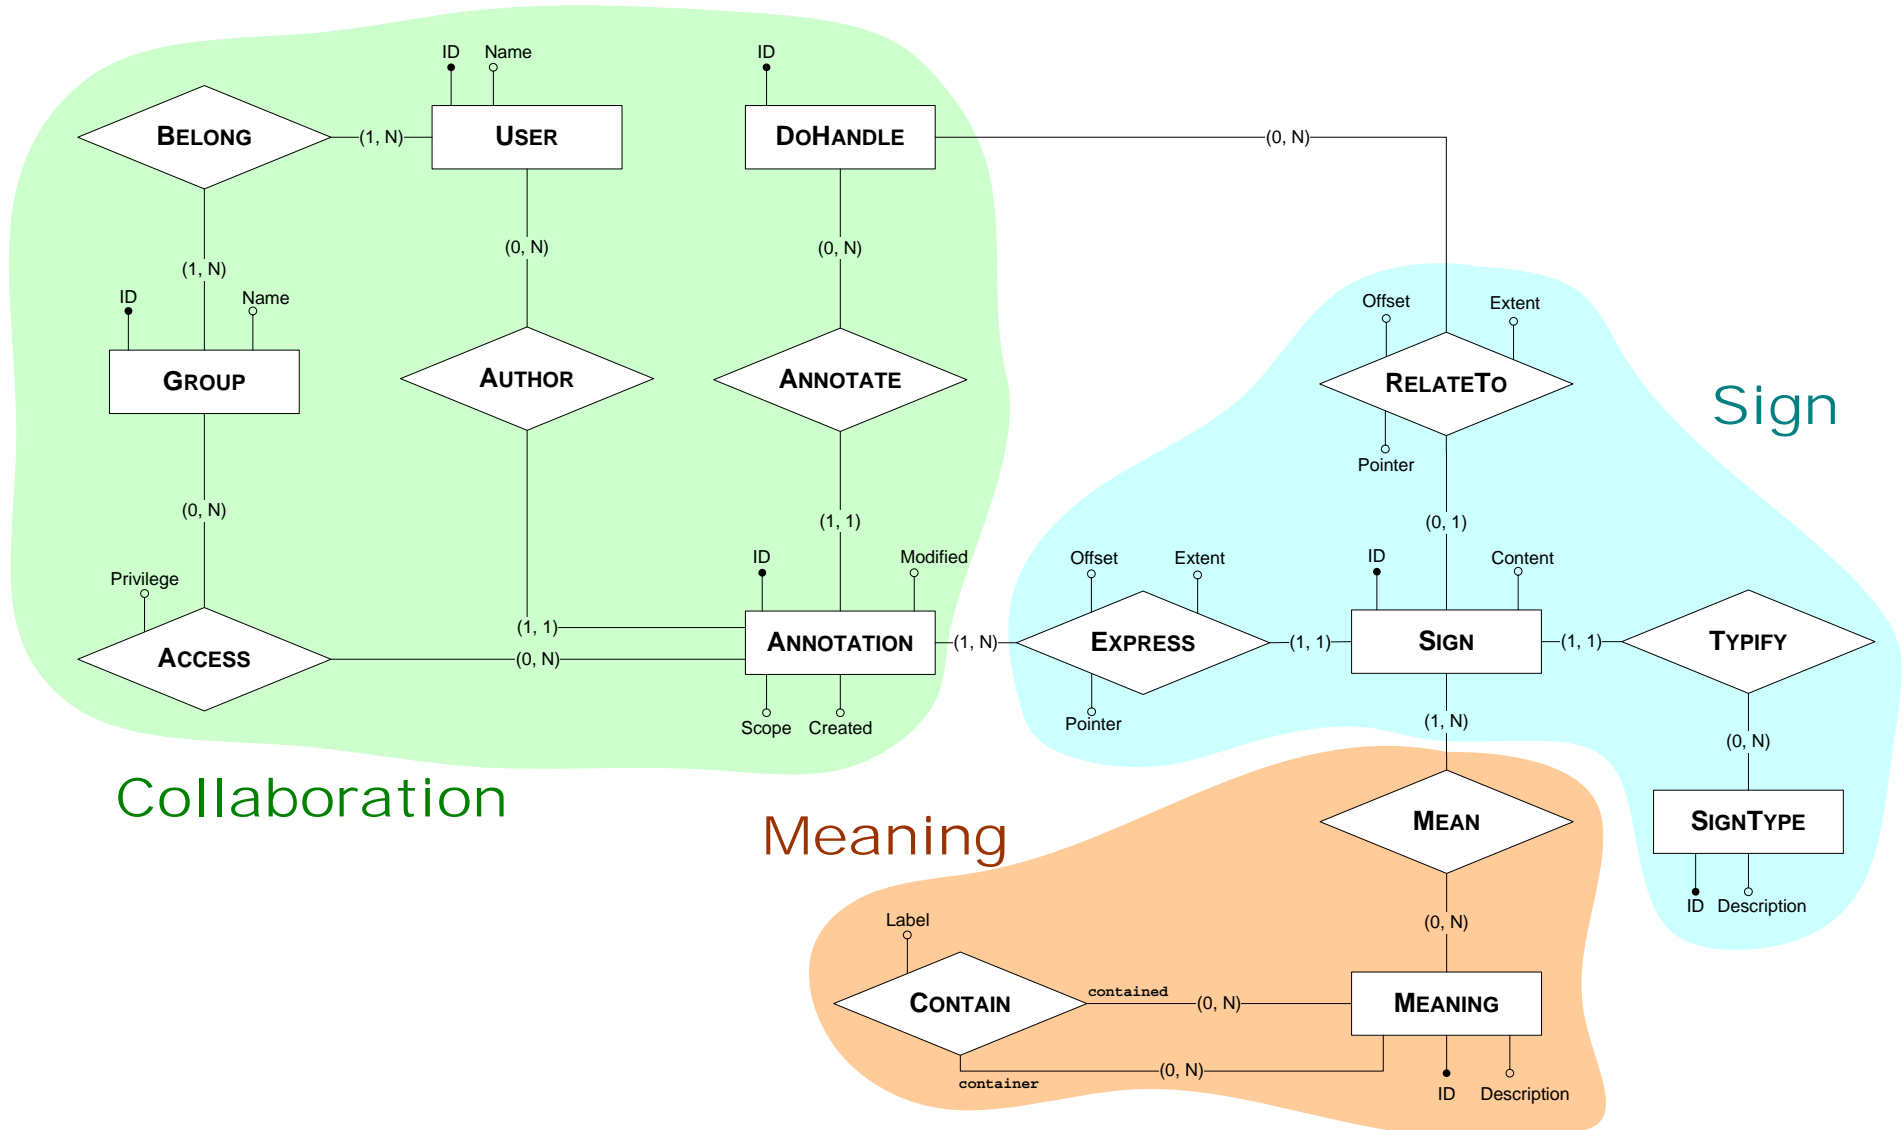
ID
Name
ID
BELONG
(1, N)
USER
DOHANDLE
(0, N)
(0, N)
(0, N)
(1, N)
ID
Name
GROUP
AUTHOR
ANNOTATE
Offset
Extent
RELATETO
Sign
Pointer
(0, N)
(1, 1)
(0, 1)
Privilege
ID
Modified
Offset
Extent
ID
Content
(1, 1)
ACCESS
(0, N)
ANNOTATION
(1, N)
EXPRESS
(1, 1)
SIGN
(1, 1)
TYPIFY
Scope
Created
Pointer
(1, N)
(0, N)
Collaboration
Meaning
MEAN
SIGNTYPE
ID
Description
Label
(0, N)
CONTAIN
contained
(0, N)
MEANING
container
(0, N)
ID
Description